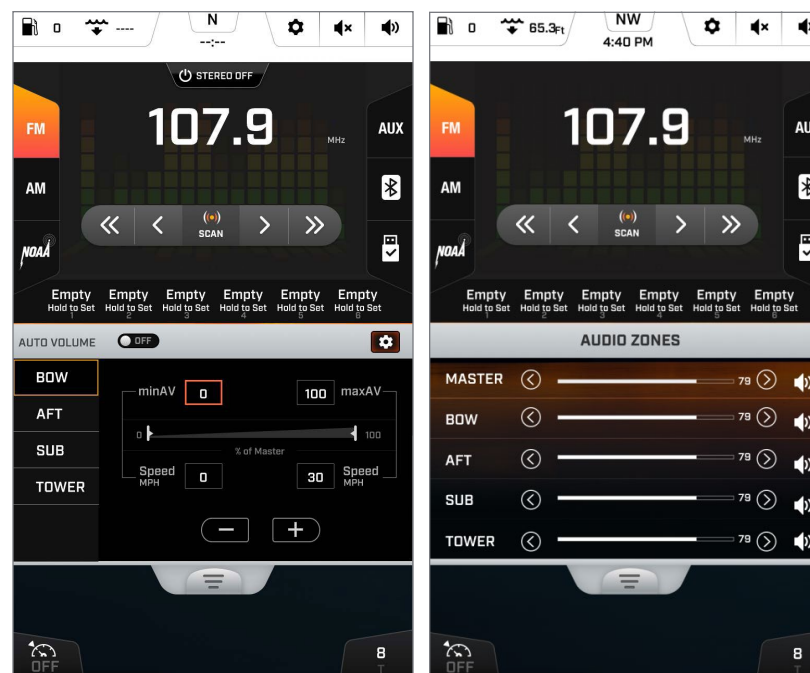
0 ---- N --:-- STEREO OFF

FM AM 107.9 MHz AUX SCAN

Empty Hold to Set 1 Empty Hold to Set 2 Empty Hold to Set 3 Empty Hold to Set 4 Empty Hold to Set 5 Empty Hold to Set 6

AUTO VOLUME OFF

BOW
AFT
SUB
TOWER

minAV 0 100 maxAV
0 100
% of Master
Speed MPH 0 30 Speed MPH

OFF 8

0 65.3Ft NW 4:40 PM

FM AM 107.9 MHz AU SCAN

Empty Hold to Set 1 Empty Hold to Set 2 Empty Hold to Set 3 Empty Hold to Set 4 Empty Hold to Set 5 Empty Hold to Set 6

AUDIO ZONES

MASTER 79
BOW 79
AFT 79
SUB 79
TOWER 79

OFF 8 T